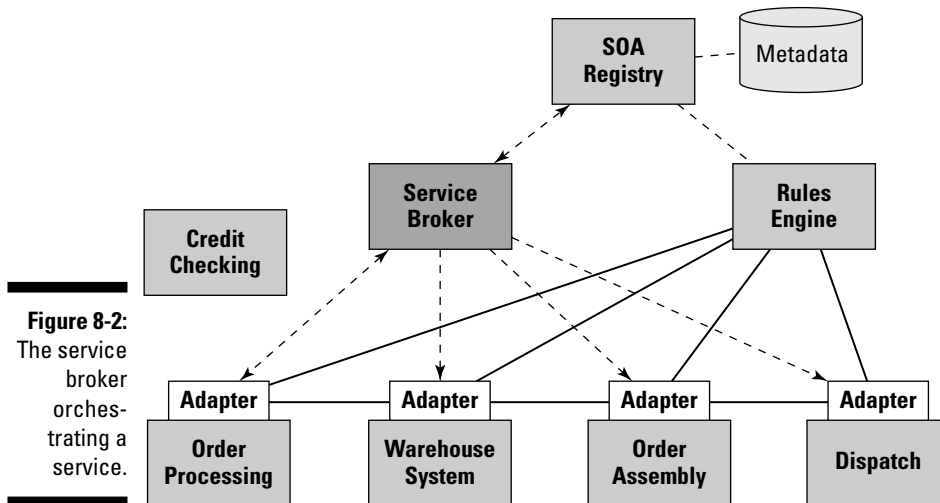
SOA Registry

Metadata

Service Broker

Rules Engine

Credit Checking

Figure 8-2: The service broker orchestrating a service.

Adapter

Adapter

Adapter

Adapter

Order Processing

Warehouse System

Order Assembly

Dispatch